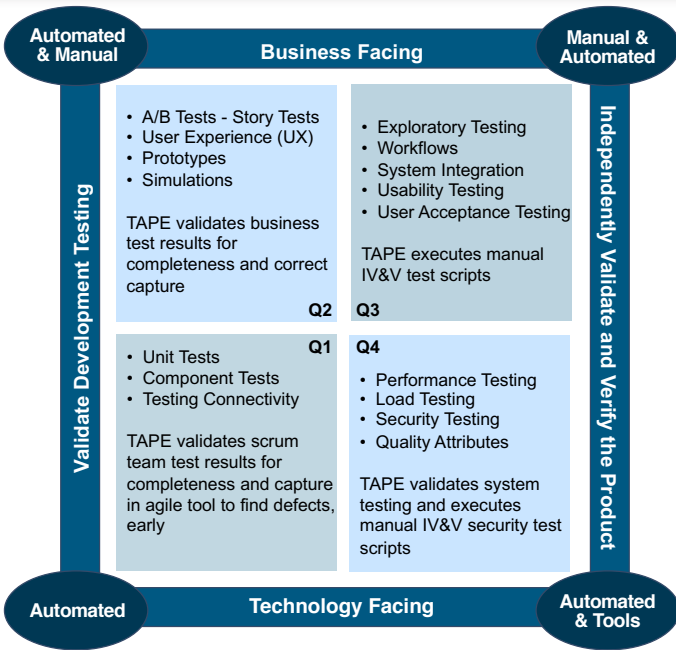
Automated & Manual

Business Facing

Manual & Automated

Validate Development Testing

Independently Validate and Verify the Product

- A/B Tests - Story Tests
- User Experience (UX)
- Prototypes
- Simulations

TAPE validates business test results for completeness and correct capture

Q2

- Exploratory Testing
- Workflows
- System Integration
- Usability Testing
- User Acceptance Testing

TAPE executes manual IV&V test scripts

Q3

Q1

- Unit Tests
- Component Tests
- Testing Connectivity

TAPE validates scrum team test results for completeness and capture in agile tool to find defects, early

Q4

- Performance Testing
- Load Testing
- Security Testing
- Quality Attributes

TAPE validates system testing and executes manual IV&V security test scripts

Automated

Technology Facing

Automated & Tools